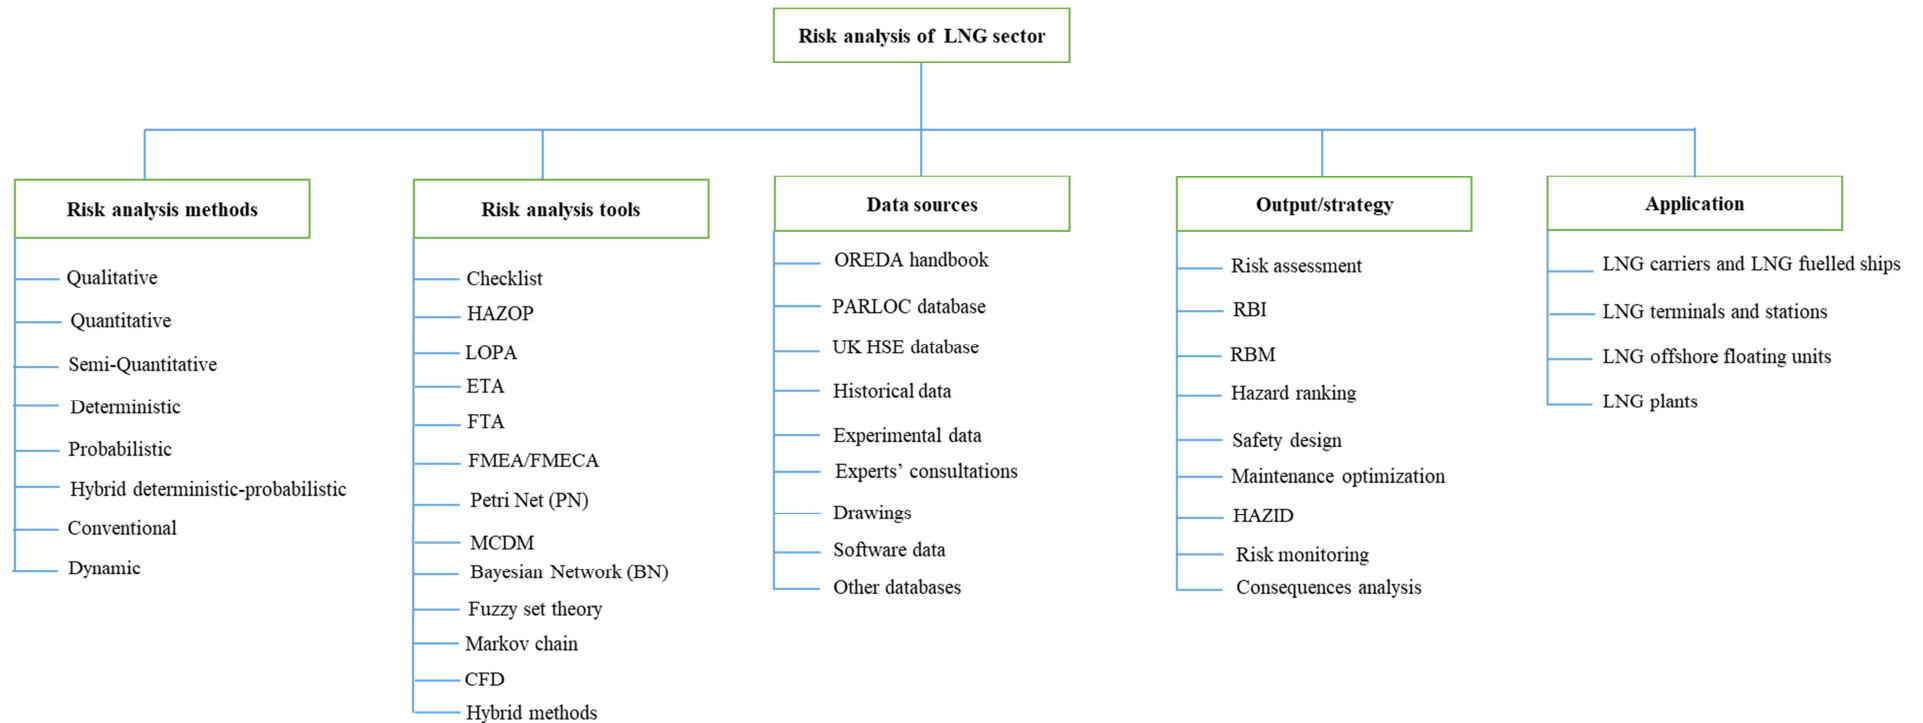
Risk analysis of LNG sector

Risk analysis methods
Qualitative
Quantitative
Semi-Quantitative
Deterministic
Probabilistic
Hybrid deterministic-probabilistic
Conventional
Dynamic

Risk analysis tools
Checklist
HAZOP
LOPA
ETA
FTA
FMEA/FMECA
Petri Net (PN)
MCDM
Bayesian Network (BN)
Fuzzy set theory
Markov chain
CFD
Hybrid methods

Data sources
OREDA handbook
PARLOC database
UK HSE database
Historical data
Experimental data
Experts' consultations
Drawings
Software data
Other databases

Output/strategy
Risk assessment
RBI
RBM
Hazard ranking
Safety design
Maintenance optimization
HAZID
Risk monitoring
Consequences analysis

Application
LNG carriers and LNG fuelled ships
LNG terminals and stations
LNG offshore floating units
LNG plants